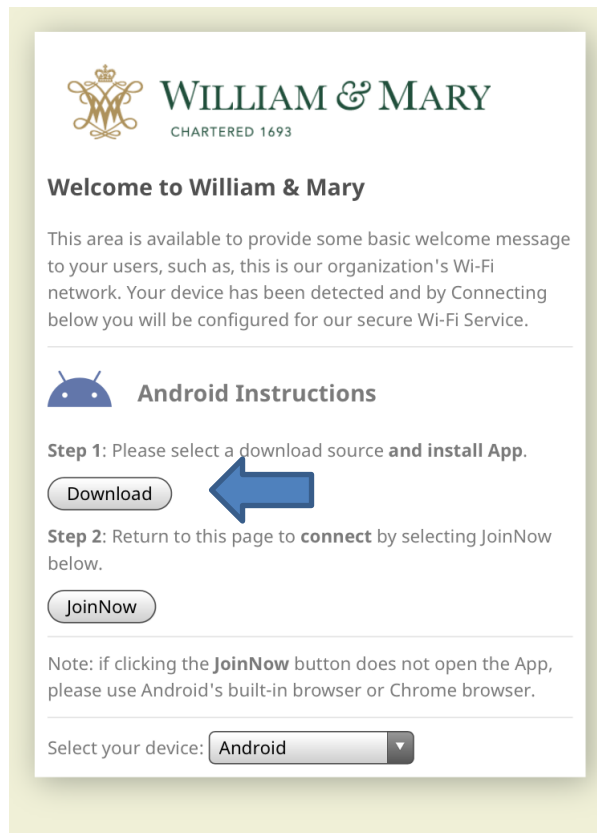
WILLIAM & MARY
CHARTERED 1693

Welcome to William & Mary

This area is available to provide some basic welcome message to your users, such as, this is our organization's Wi-Fi network. Your device has been detected and by Connecting below you will be configured for our secure Wi-Fi Service.

Android Instructions

Step 1: Please select a download source and install App.

Download

Step 2: Return to this page to connect by selecting JoinNow below.

JoinNow

Note: if clicking the JoinNow button does not open the App, please use Android's built-in browser or Chrome browser.

Select your device: Android